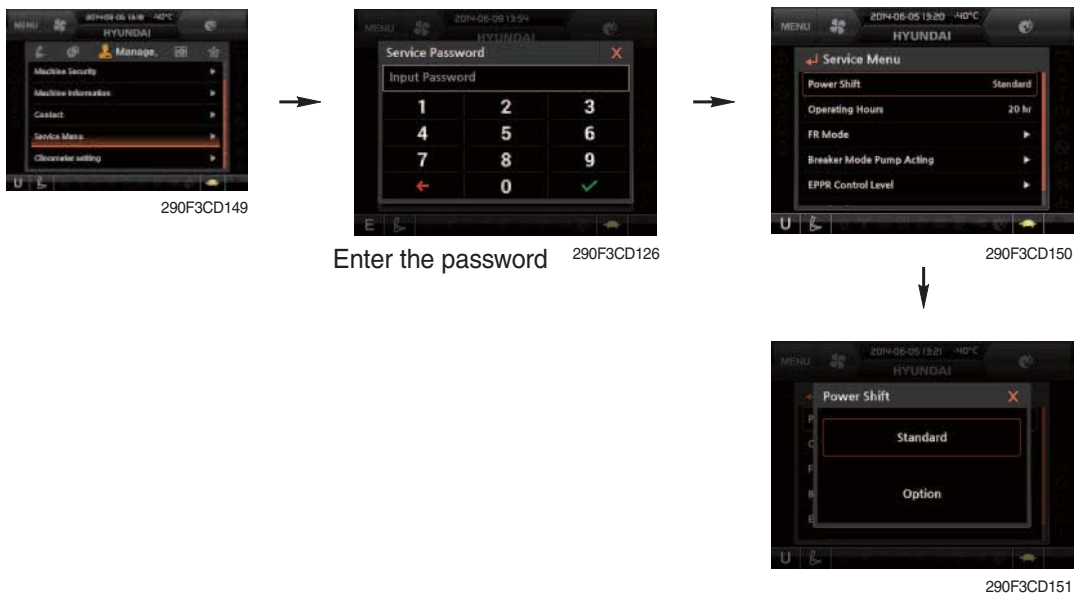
MENU
2014-06-05 16:18 -40°C
HYUNDAI
Manage.
Machine Security
Machine Information
Contact
Service Menu
Clinometer setting
U

290F3CD149

MENU
2014-06-09 13:54
HYUNDAI
Service Password
Input Password
1
2
3
4
5
6
7
8
9
←
0
✓
E

Enter the password

290F3CD126

MENU
2014-06-05 13:20 -40°C
HYUNDAI
Service Menu
Power Shift
Standard
Operating Hours
20 hr
FR Mode
Breaker Mode Pump Acting
EPPR Control Level
U

290F3CD150

MENU
2014-06-05 13:21 -40°C
HYUNDAI
Power Shift
Standard
Option
U

290F3CD151